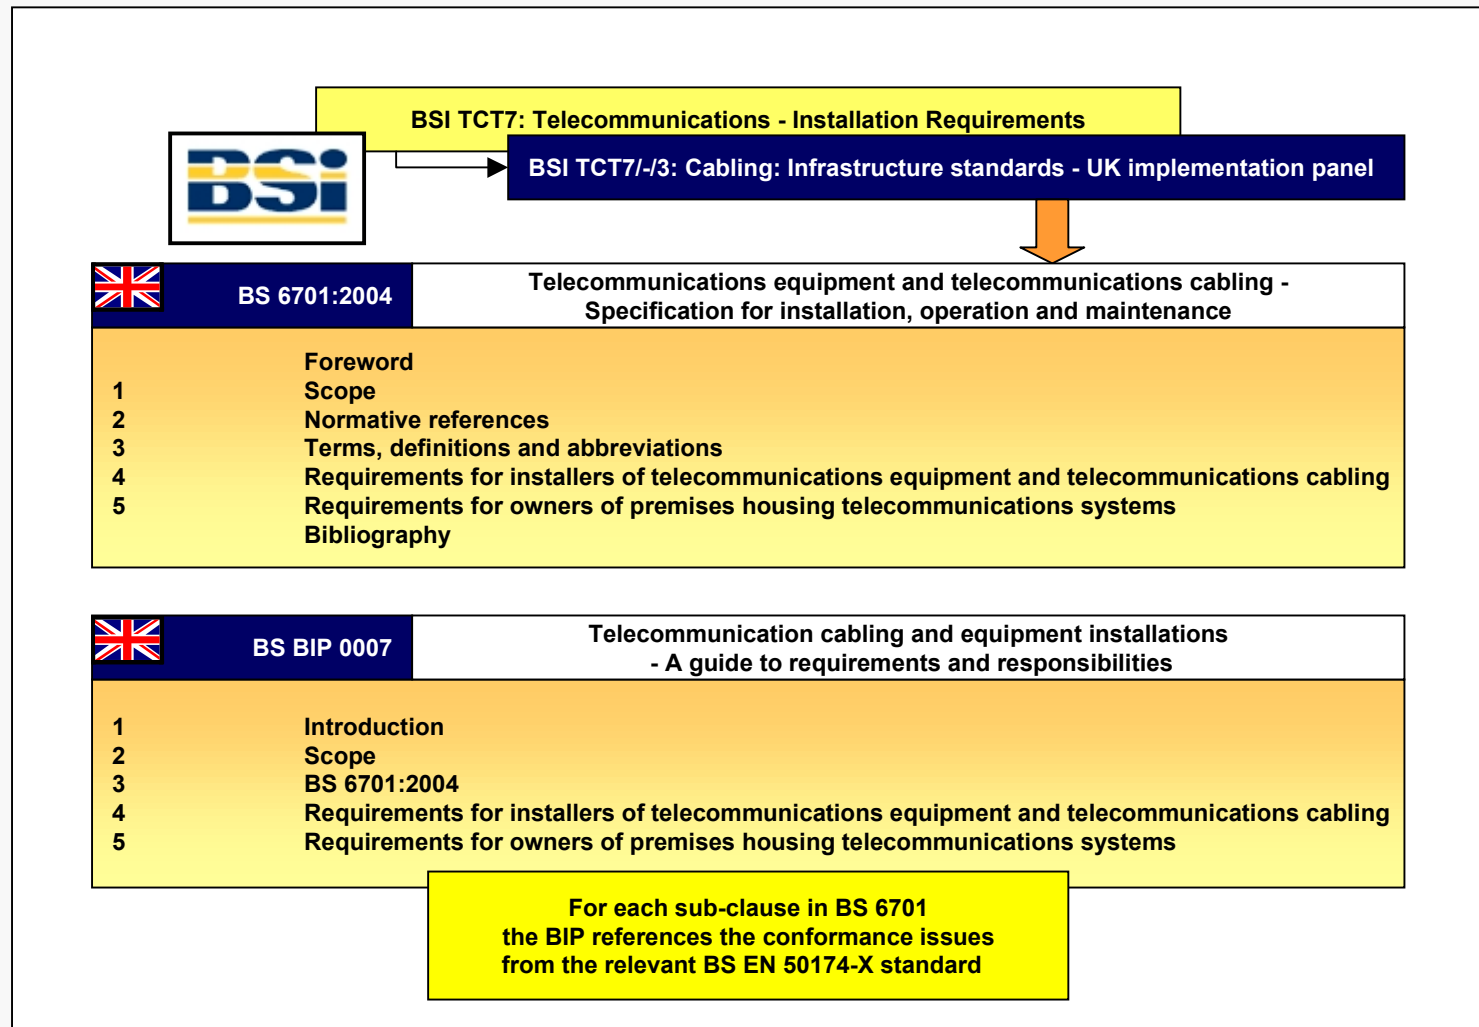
BSI TCT7: Telecommunications - Installation Requirements

BSI

BSI TCT7/-/3: Cabling: Infrastructure standards - UK implementation panel

BS 6701:2004

Telecommunications equipment and telecommunications cabling - Specification for installation, operation and maintenance

Foreword
1 Scope
2 Normative references
3 Terms, definitions and abbreviations
4 Requirements for installers of telecommunications equipment and telecommunications cabling
5 Requirements for owners of premises housing telecommunications systems
Bibliography

BS BIP 0007

Telecommunication cabling and equipment installations - A guide to requirements and responsibilities

1 Introduction
2 Scope
3 BS 6701:2004
4 Requirements for installers of telecommunications equipment and telecommunications cabling
5 Requirements for owners of premises housing telecommunications systems

For each sub-clause in BS 6701 the BIP references the conformance issues from the relevant BS EN 50174-X standard